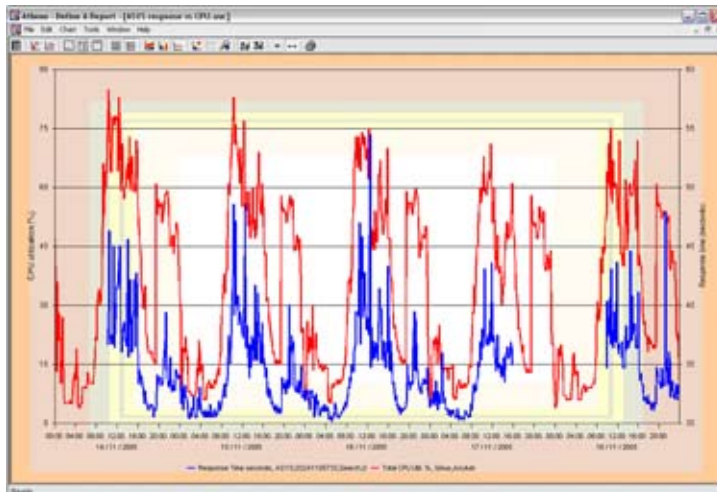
Athene - Define & Report - [AS/VI response vs CPU use]

File Edit Chart Tools Window Help

90
75
60
45
30
15
0

CPU Utilization (%)

60
55
50
45
40
35
30

Response time (seconds)

00:00 04:00 08:00 12:00 16:00 20:00 00:00 04:00 08:00 12:00 16:00 20:00 00:00 04:00 08:00 12:00 16:00 20:00 00:00 04:00 08:00 12:00 16:00 20:00 00:00 04:00 08:00 12:00 16:00 20:00

14/11/2005 15/11/2005 16/11/2005 17/11/2005 18/11/2005

Response Time seconds, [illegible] — Total CPU Util. %, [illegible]

Ready